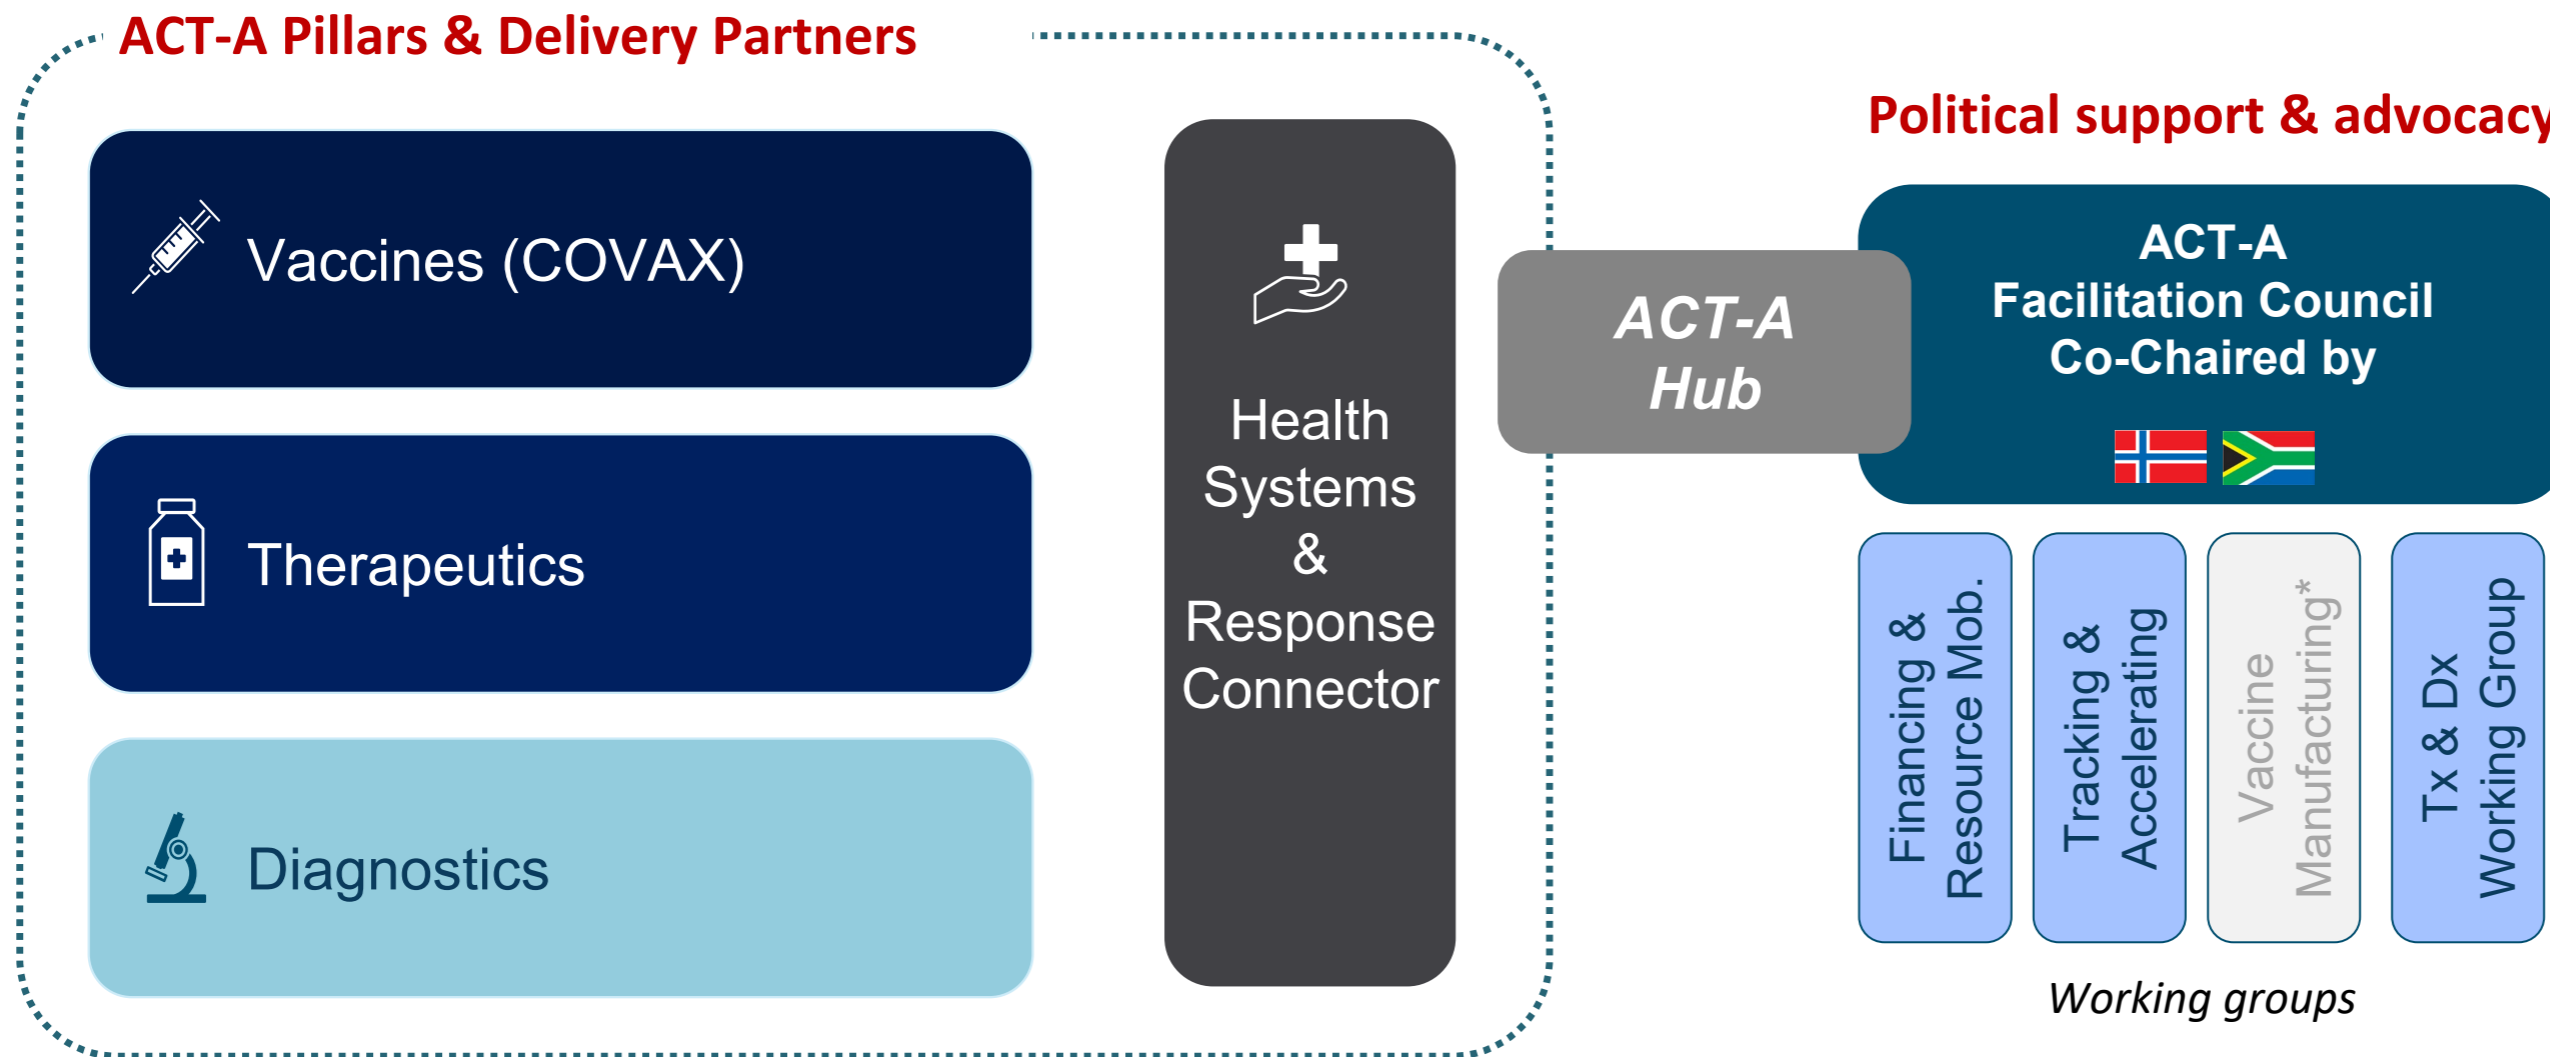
ACT-A Pillars & Delivery Partners

Vaccines (COVAX)

Therapeutics

Diagnostics

Health Systems & Response Connector

ACT-A Hub

Political support & advocacy

ACT-A Facilitation Council Co-Chaired by

Financing & Resource Mob.

Tracking & Accelerating

Vaccine Manufacturing*

Tx & Dx Working Group

Working groups